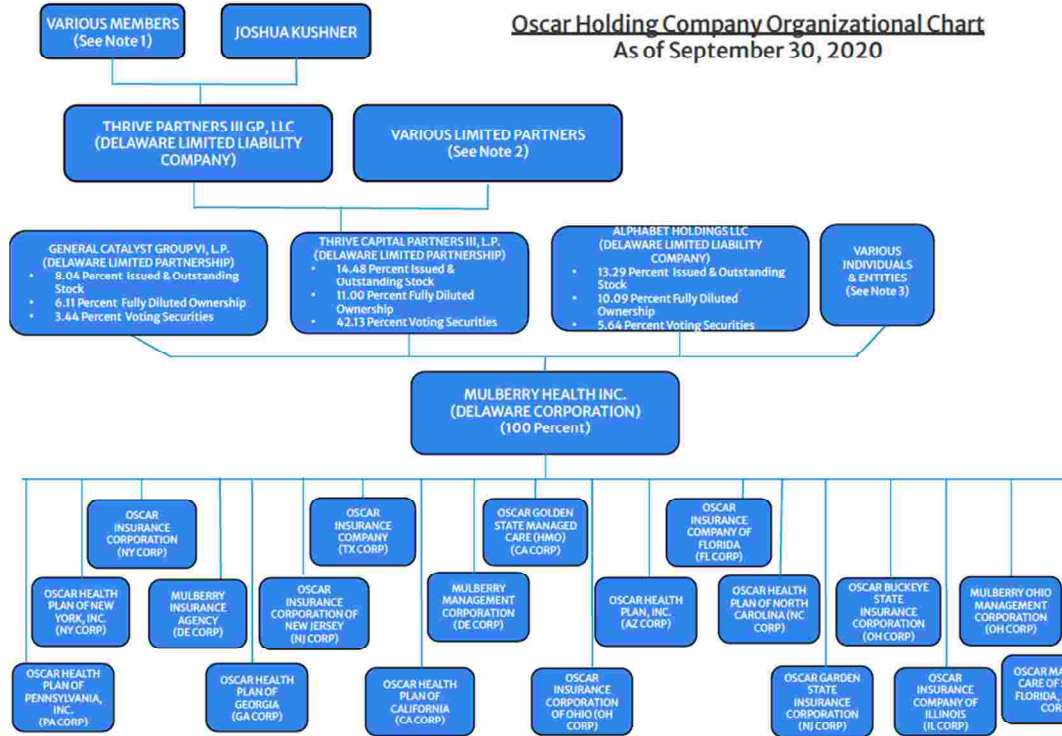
VARIOUS MEMBERS (See Note 1)

JOSHUA KUSHNER

Oscar Holding Company Organizational Chart
As of September 30, 2020

THRIVE PARTNERS III GP, LLC (DELAWARE LIMITED LIABILITY COMPANY)

VARIOUS LIMITED PARTNERS (See Note 2)

GENERAL CATALYST GROUP VI, L.P. (DELAWARE LIMITED PARTNERSHIP)
• 8.04 Percent Issued & Outstanding Stock
• 6.11 Percent Fully Diluted Ownership
• 3.44 Percent Voting Securities

THRIVE CAPITAL PARTNERS III, L.P. (DELAWARE LIMITED PARTNERSHIP)
• 14.48 Percent Issued & Outstanding Stock
• 11.00 Percent Fully Diluted Ownership
• 42.13 Percent Voting Securities

ALPHABET HOLDINGS LLC (DELAWARE LIMITED LIABILITY COMPANY)
• 13.29 Percent Issued & Outstanding Stock
• 10.09 Percent Fully Diluted Ownership
• 5.64 Percent Voting Securities

VARIOUS INDIVIDUALS & ENTITIES (See Note 3)

MULBERRY HEALTH INC. (DELAWARE CORPORATION) (100 Percent)

OSCAR INSURANCE CORPORATION (NY CORP)

OSCAR INSURANCE COMPANY (TX CORP)

OSCAR GOLDEN STATE MANAGED CARE (HMO) (CA CORP)

OSCAR INSURANCE COMPANY OF FLORIDA (FL CORP)

OSCAR HEALTH PLAN OF NEW YORK, INC. (NY CORP)

MULBERRY INSURANCE AGENCY (DE CORP)

OSCAR INSURANCE CORPORATION OF NEW JERSEY (NJ CORP)

MULBERRY MANAGEMENT CORPORATION (DE CORP)

OSCAR HEALTH PLAN, INC. (AZ CORP)

OSCAR HEALTH PLAN OF NORTH CAROLINA (NC CORP)

OSCAR BUCKEYE STATE INSURANCE CORPORATION (OH CORP)

MULBERRY OHIO MANAGEMENT CORPORATION (OH CORP)

OSCAR HEALTH PLAN OF PENNSYLVANIA, INC. (PA CORP)

OSCAR HEALTH PLAN OF GEORGIA (GA CORP)

OSCAR HEALTH PLAN OF CALIFORNIA (CA CORP)

OSCAR INSURANCE CORPORATION OF OHIO (OH CORP)

OSCAR GARDEN STATE INSURANCE CORPORATION (NJ CORP)

OSCAR INSURANCE COMPANY OF ILLINOIS (IL CORP)

OSCAR MA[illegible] CARE OF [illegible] FLORIDA, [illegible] COR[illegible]